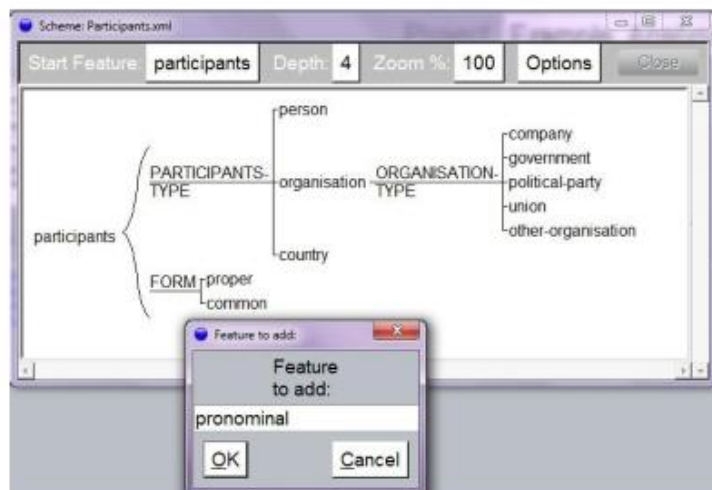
Scheme: Participants.xml

Start Feature: participants Depth: 4 Zoom %: 100 Options Close

participants

PARTICIPANTS-TYPE

person

organisation

ORGANISATION-TYPE

company

government

political-party

union

other-organisation

country

FORM

proper

common

Feature to add:

Feature to add:

pronominal

OK Cancel